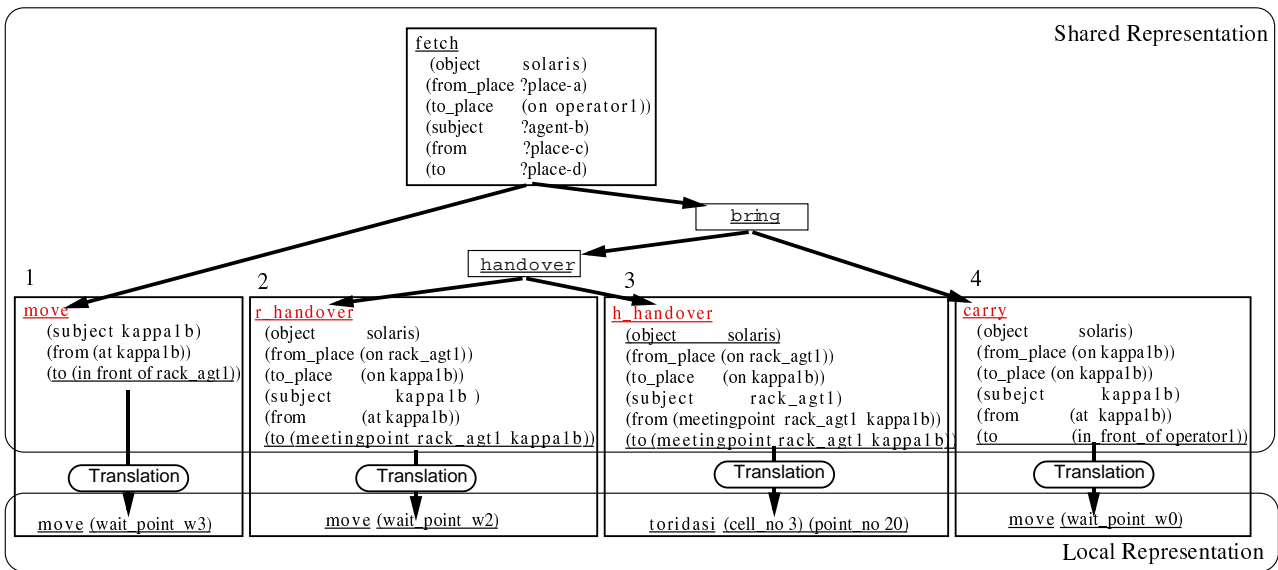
Shared Representation

fetch
(object solaris)
(from_place ?place-a)
(to_place (on operator1))
(subject ?agent-b)
(from ?place-c)
(to ?place-d)

bring

handover

1
move
(subject kappa1b)
(from (at kappa1b))
(to (in front of rack_agt1))
Translation
move (wait_point_w3)

2
r_handover
(object solaris)
(from_place (on rack_agt1))
(to_place (on kappa1b))
(subject kappa1b )
(from (at kappa1b))
(to (meetingpoint rack_agt1 kappa1b))
Translation
move (wait_point_w2)

3
h_handover
(object solaris)
(from_place (on rack_agt1))
(to_place (on kappa1b))
(subject rack_agt1)
(from (meetingpoint rack_agt1 kappa1b))
(to (meetingpoint rack_agt1 kappa1b))
Translation
toridasi (cell_no 3) (point_no 20)

4
carry
(object solaris)
(from_place (on kappa1b))
(to_place (on kappa1b))
(subejct kappa1b)
(from (at kappa1b))
(to (in_front_of operator1))
Translation
move (wait_point_w0)

Local Representation